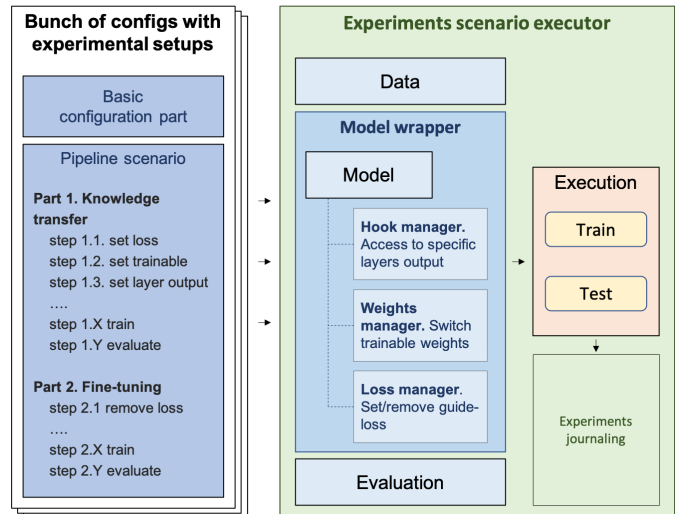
Bunch of configs with experimental setups

Basic configuration part

Pipeline scenario

Part 1. Knowledge transfer
step 1.1. set loss
step 1.2. set trainable
step 1.3. set layer output
....
step 1.X train
step 1.Y evaluate

Part 2. Fine-tuning
step 2.1 remove loss
....
step 2.X train
step 2.Y evaluate

Experiments scenario executor

Data

Model wrapper

Model

Hook manager. Access to specific layers output

Weights manager. Switch trainable weights

Loss manager. Set/remove guide-loss

Evaluation

Execution

Train

Test

Experiments journaling